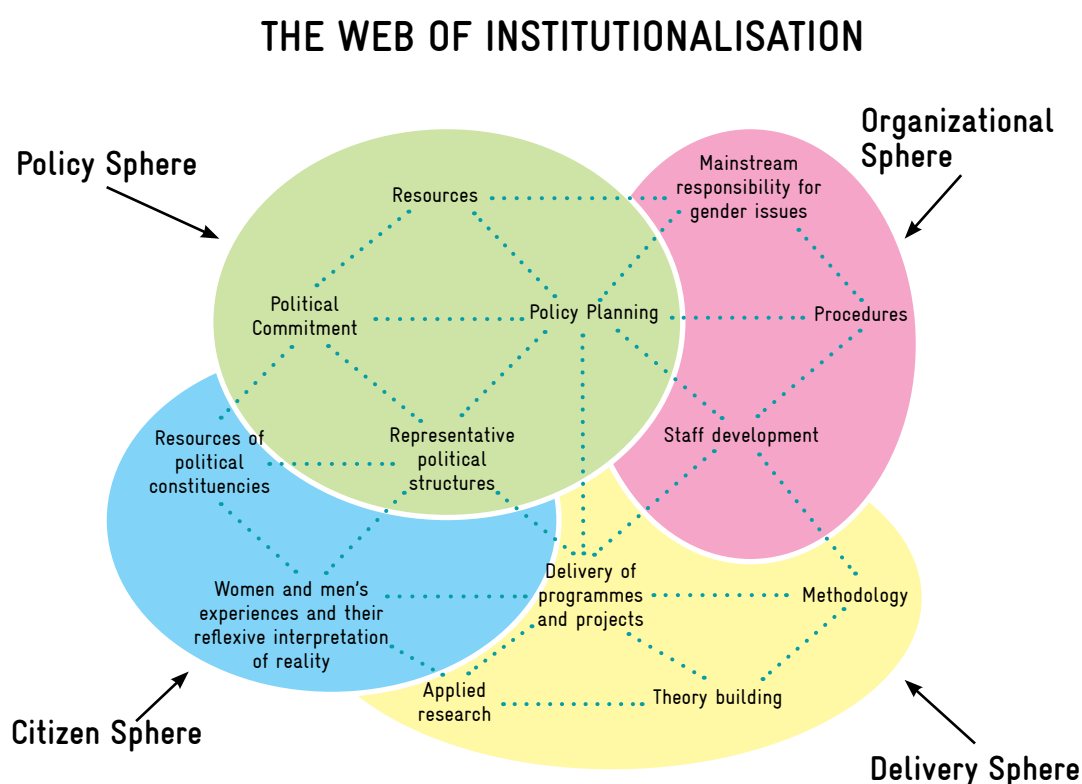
THE WEB OF INSTITUTIONALISATION

Policy Sphere

Organizational Sphere

Resources

Mainstream responsibility for gender issues

Political Commitment

Policy Planning

Procedures

Resources of political constituencies

Representative political structures

Staff development

Women and men's experiences and their reflexive interpretation of reality

Delivery of programmes and projects

Methodology

Applied research

Theory building

Citizen Sphere

Delivery Sphere